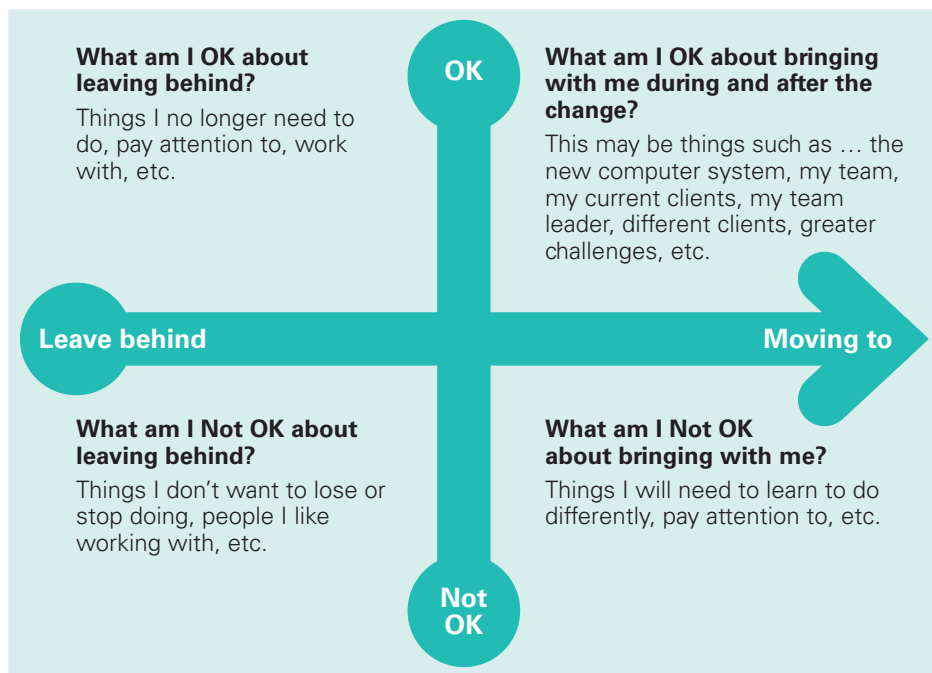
What am I OK about leaving behind?

Things I no longer need to do, pay attention to, work with, etc.

OK

What am I OK about bringing with me during and after the change?

This may be things such as … the new computer system, my team, my current clients, my team leader, different clients, greater challenges, etc.

Leave behind

Moving to

What am I Not OK about leaving behind?

Things I don't want to lose or stop doing, people I like working with, etc.

What am I Not OK about bringing with me?

Things I will need to learn to do differently, pay attention to, etc.

Not OK